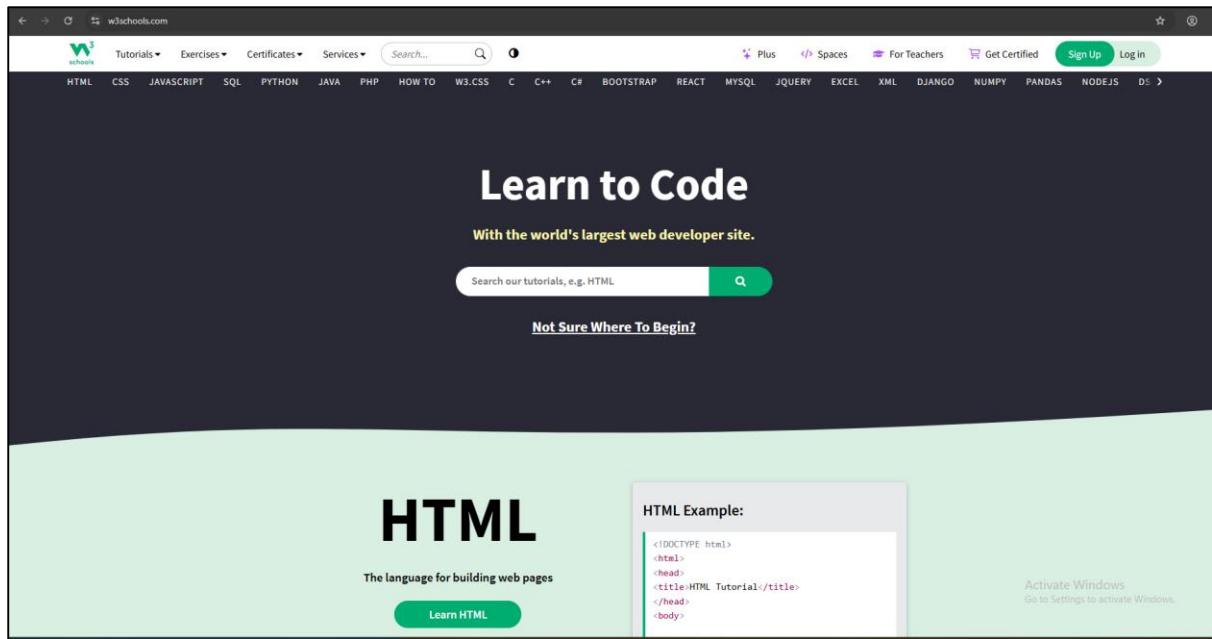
w3schools.com

$W^3$ schools

Tutorials ▾ Exercises ▾ Certificates ▾ Services ▾ Search... Plus </> Spaces For Teachers Get Certified Sign Up Log in

HTML CSS JAVASCRIPT SQL PYTHON JAVA PHP HOW TO W3.CSS C C++ C# BOOTSTRAP REACT MYSQL JQUERY EXCEL XML DJANGO NUMPY PANDAS NODEJS DS

Learn to Code

With the world's largest web developer site.

Search our tutorials, e.g. HTML

Not Sure Where To Begin?

HTML

The language for building web pages

Learn HTML

HTML Example:

<!DOCTYPE html>
<html>
<head>
<title>HTML Tutorial</title>
</head>
<body>

Activate Windows
Go to Settings to activate Windows.